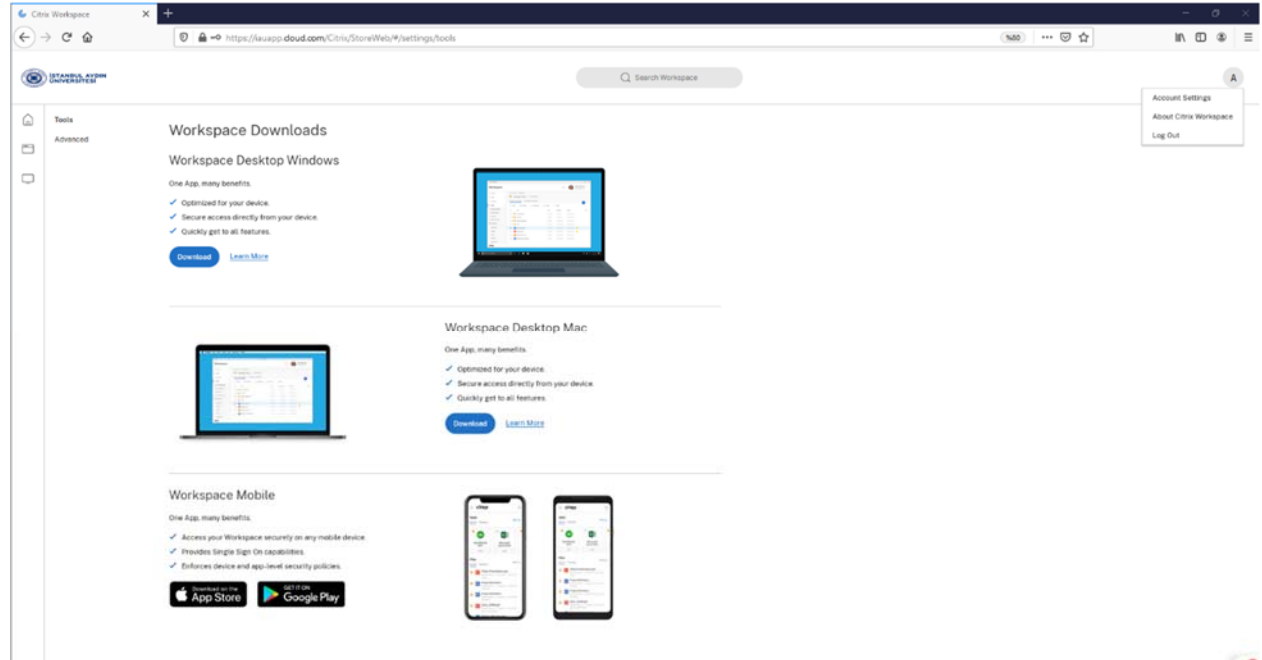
Citrix Workspace

https://iauapp.cloud.com/Citrix/StoreWeb/#/settings/tools

%80

İSTANBUL AYDIN ÜNİVERSİTESİ

Search Workspace

A

Account Settings

About Citrix Workspace

Log Out

Tools

Advanced

Workspace Downloads

Workspace Desktop Windows

One App, many benefits.

✓ Optimized for your device.

✓ Secure access directly from your device.

✓ Quickly get to all features.

Download Learn More

Workspace Desktop Mac

One App, many benefits.

✓ Optimized for your device.

✓ Secure access directly from your device.

✓ Quickly get to all features.

Download Learn More

Workspace Mobile

One App, many benefits.

✓ Access your Workspace securely on any mobile device.

✓ Provides Single Sign On capabilities.

✓ Enforces device and app-level security policies.

Download on the App Store

GET IT ON Google Play